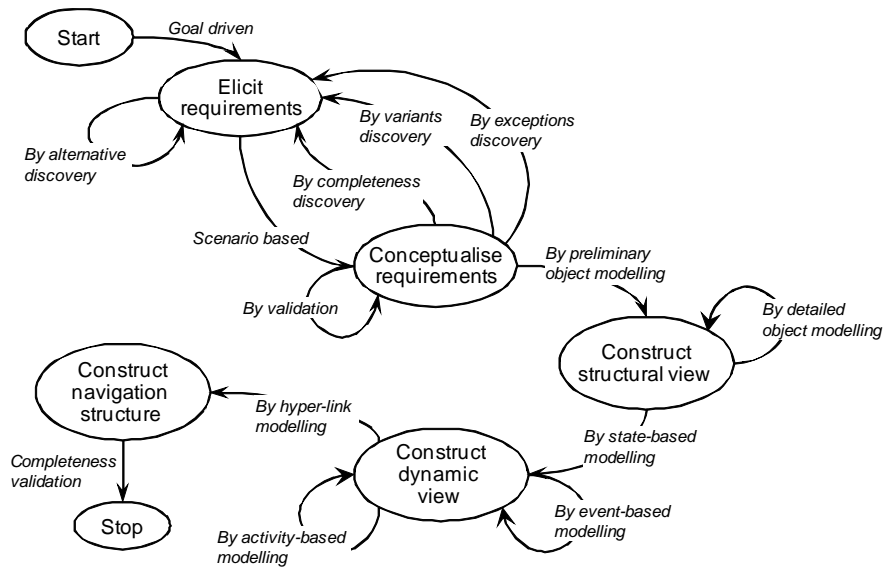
Start

Goal driven

Elicit requirements

By variants discovery

By exceptions discovery

By alternative discovery

By completeness discovery

Scenario based

Conceptualise requirements

By preliminary object modelling

By validation

By detailed object modelling

Construct structural view

Construct navigation structure

By hyper-link modelling

Completeness validation

By state-based modelling

Construct dynamic view

Stop

By event-based modelling

By activity-based modelling